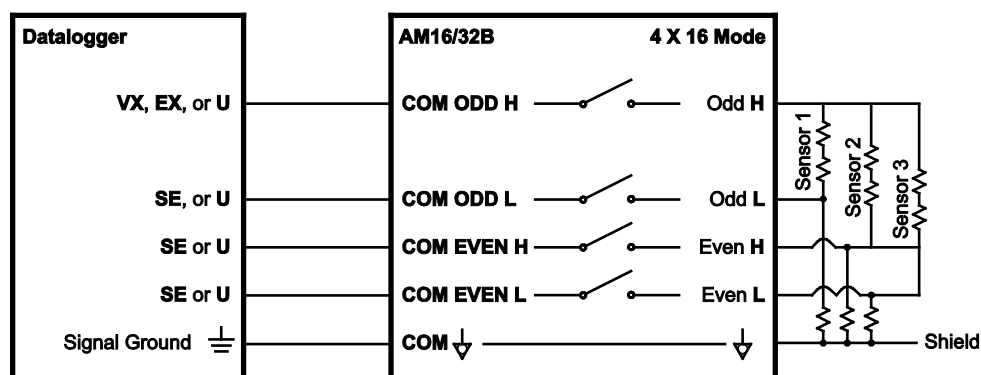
Datalogger

VX, EX, or U

SE, or U

SE or U

SE or U

Signal Ground

AM16/32B

4 X 16 Mode

COM ODD H

COM ODD L

COM EVEN H

COM EVEN L

COM

Odd H

Odd L

Even H

Even L

Sensor 1

Sensor 2

Sensor 3

Shield